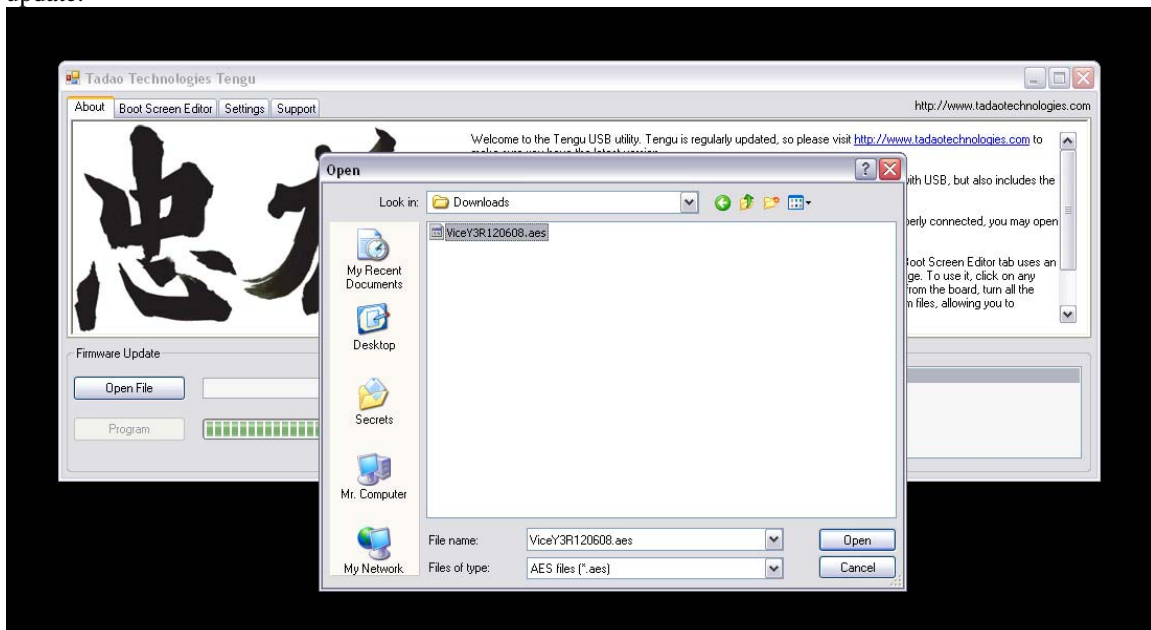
update.

Tadao Technologies Tengu

About | Boot Screen Editor | Settings | Support

http://www.tadaotechnologies.com

Welcome to the Tengu USB utility. Tengu is regularly updated, so please visit http://www.tadaotechnologies.com to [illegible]

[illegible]ith USB, but also includes the

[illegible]erly connected, you may open

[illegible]oot Screen Editor tab uses an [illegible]ge. To use it, click on any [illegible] from the board, turn all the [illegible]n files, allowing you to

Firmware Update

Open File

Program

Open

Look in: Downloads

ViceY3R120608.aes

My Recent Documents

Desktop

Secrets

Mr. Computer

My Network

File name: ViceY3R120608.aes

Files of type: AES files (*.aes)

Open

Cancel